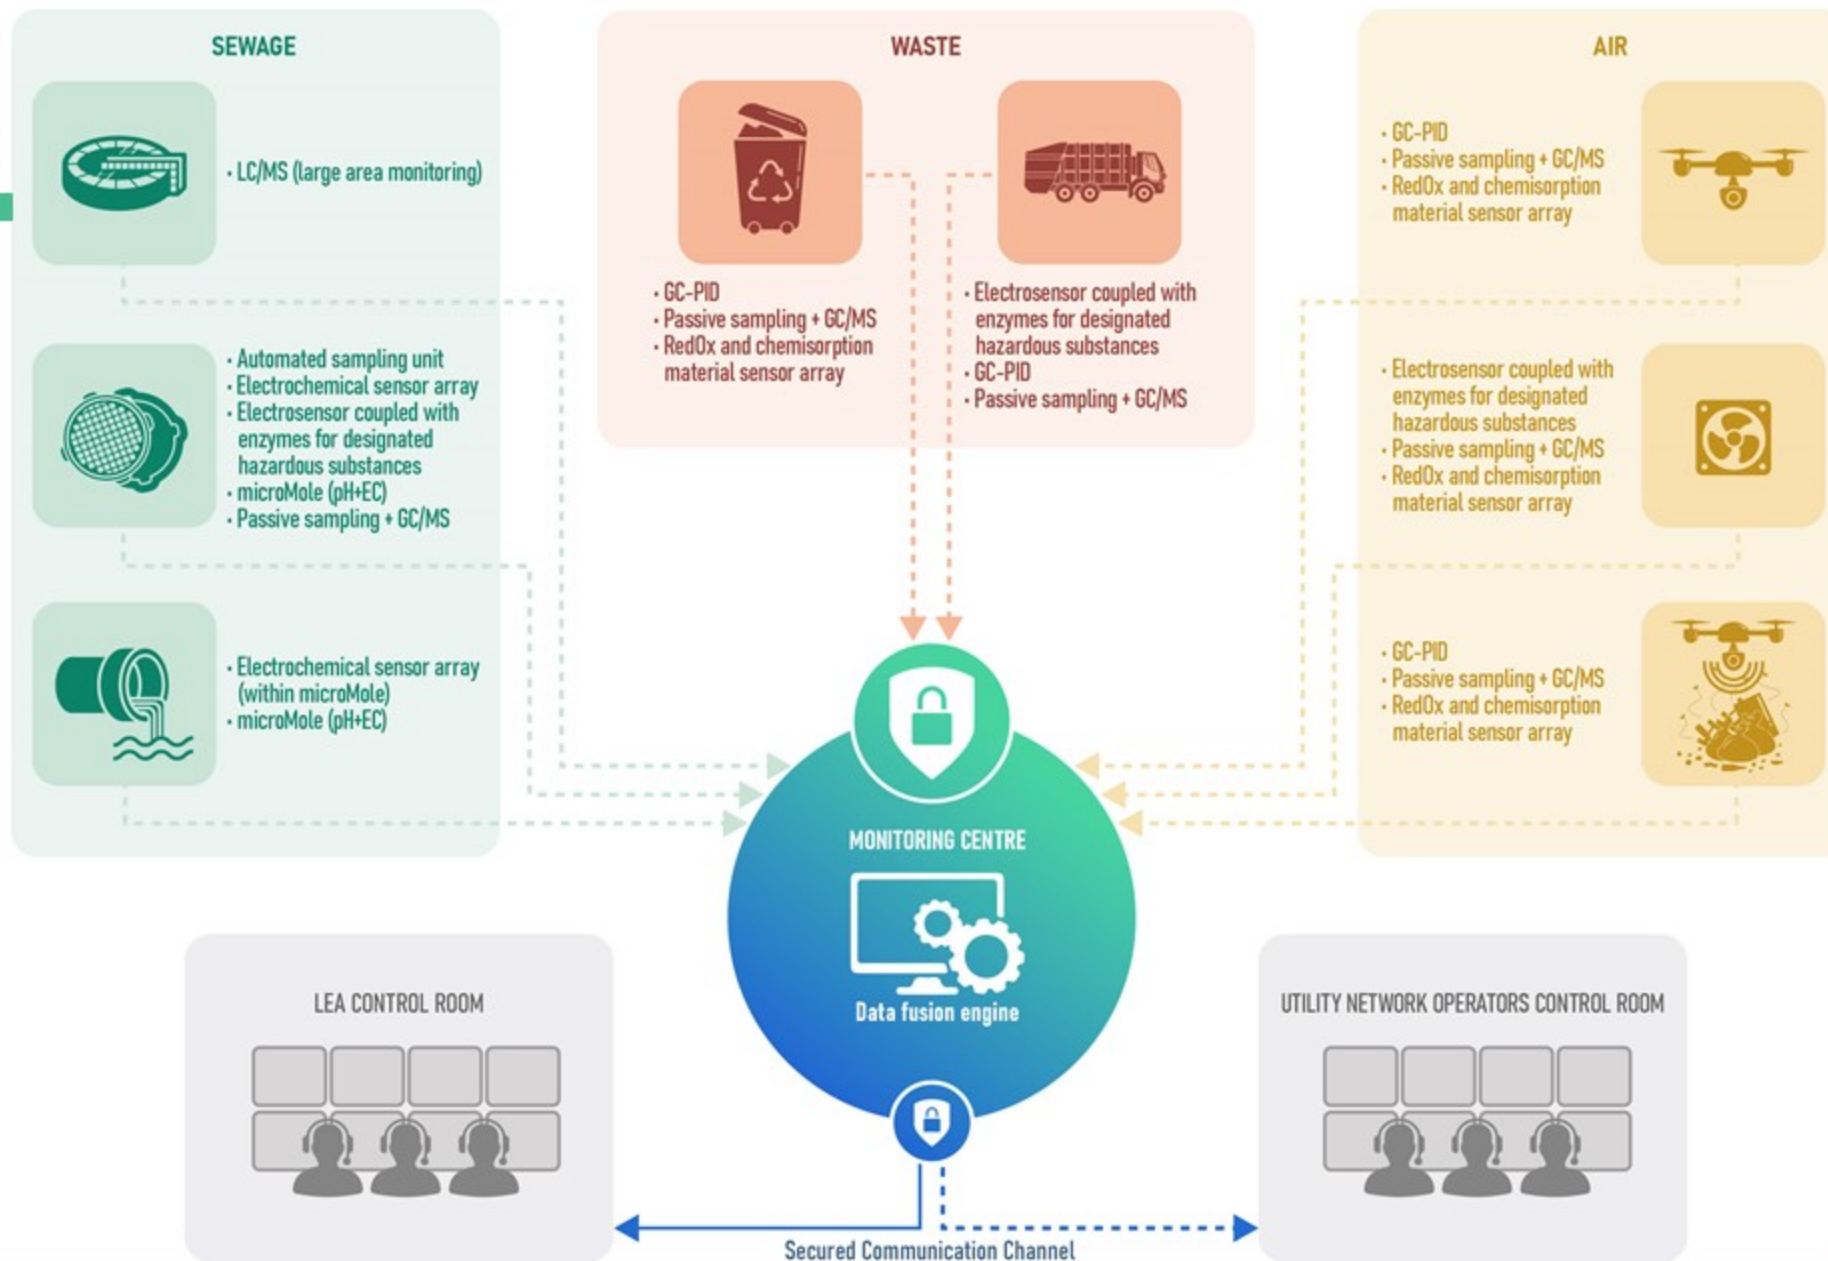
SEWAGE

• LC/MS (large area monitoring)

• Automated sampling unit
• Electrochemical sensor array
• Electrosensor coupled with enzymes for designated hazardous substances
• microMole (pH+EC)
• Passive sampling + GC/MS

• Electrochemical sensor array (within microMole)
• microMole (pH+EC)

WASTE

• GC-PID
• Passive sampling + GC/MS
• RedOx and chemisorption material sensor array

• Electrosensor coupled with enzymes for designated hazardous substances
• GC-PID
• Passive sampling + GC/MS

AIR

• GC-PID
• Passive sampling + GC/MS
• RedOx and chemisorption material sensor array

• Electrosensor coupled with enzymes for designated hazardous substances
• Passive sampling + GC/MS
• RedOx and chemisorption material sensor array

• GC-PID
• Passive sampling + GC/MS
• RedOx and chemisorption material sensor array

MONITORING CENTRE

Data fusion engine

LEA CONTROL ROOM

UTILITY NETWORK OPERATORS CONTROL ROOM

Secured Communication Channel